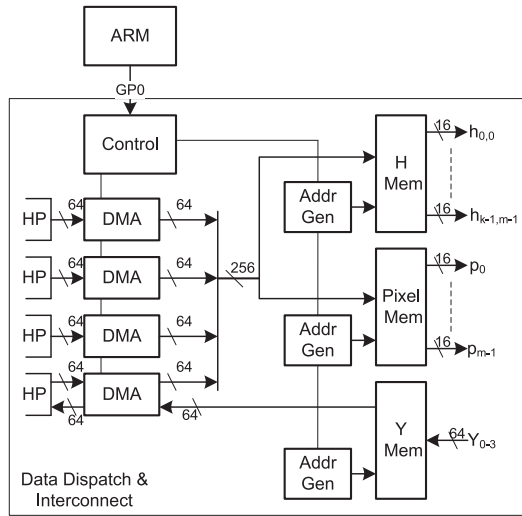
ARM

GP0

Control

HP 64 DMA 64

HP 64 DMA 64

HP 64 DMA 64

HP 64 DMA 64

64 64

256

Addr Gen

Addr Gen

Addr Gen

H Mem

16 $h_{0,0}$

16 $h_{k-1,m-1}$

Pixel Mem

16 $p_0$

16 $p_{m-1}$

Y Mem

64 $Y_{0-3}$

Data Dispatch & Interconnect